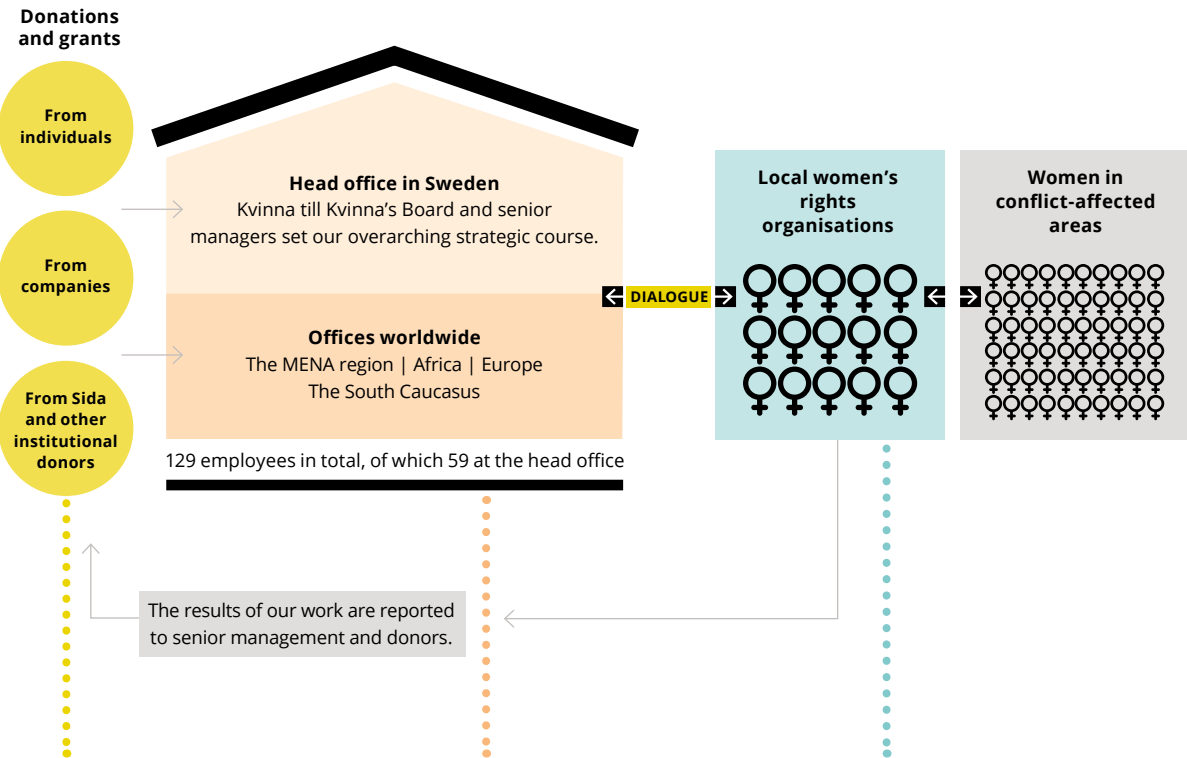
Donations and grants

From individuals

From companies

From Sida and other institutional donors

Head office in Sweden
Kvinna till Kvinna's Board and senior managers set our overarching strategic course.

Offices worldwide
The MENA region | Africa | Europe
The South Caucasus

129 employees in total, of which 59 at the head office

DIALOGUE

Local women's rights organisations

Women in conflict-affected areas

The results of our work are reported to senior management and donors.